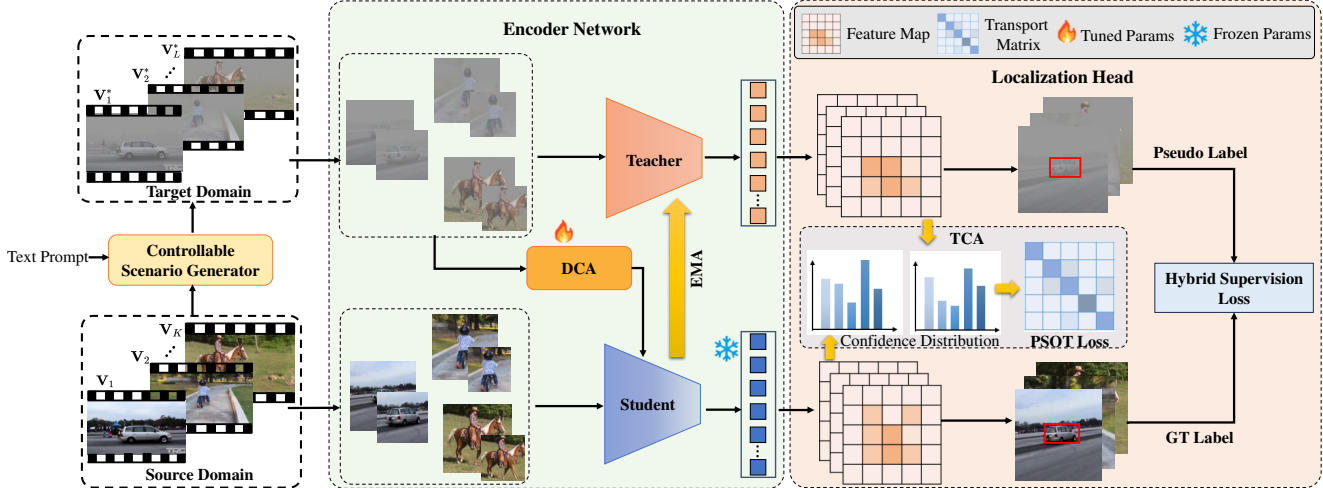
Encoder Network

Feature Map
Transport Matrix
Tuned Params
Frozen Params

$\mathbf{V}_L^*$
$\mathbf{V}_2^*$
$\mathbf{V}_1^*$

Target Domain

Text Prompt

Controllable Scenario Generator

$\mathbf{V}_K$
$\mathbf{V}_2$
$\mathbf{V}_1$

Source Domain

Teacher

DCA

EMA

Student

Localization Head

Pseudo Label

TCA

Confidence Distribution

PSOT Loss

Hybrid Supervision Loss

GT Label